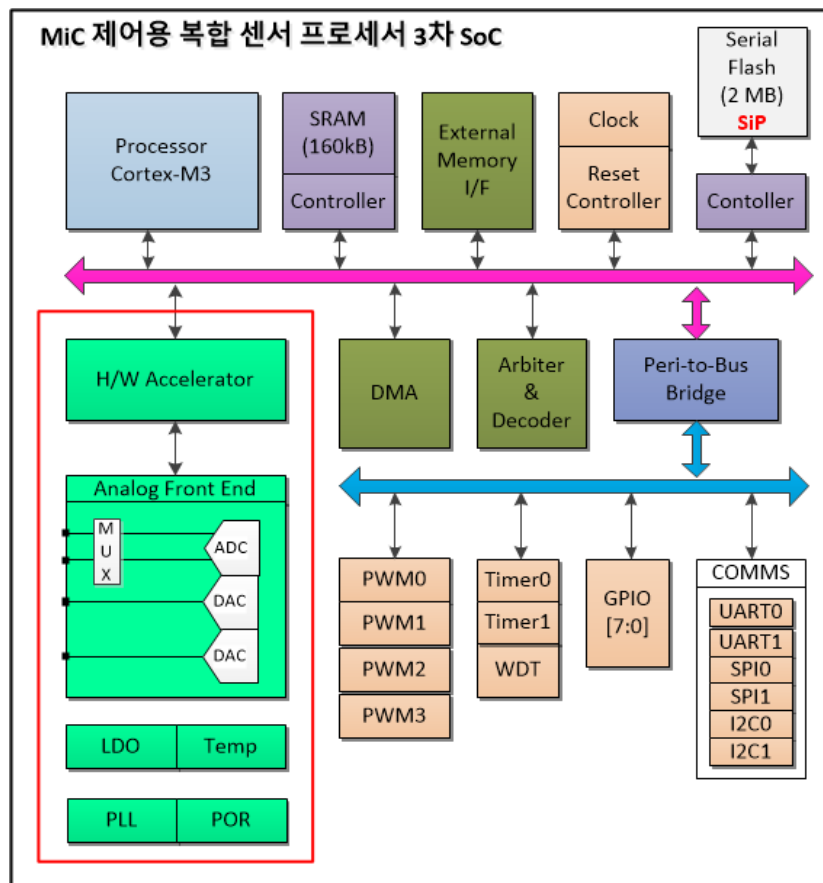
MiC 제어용 복합 센서 프로세서 3차 SoC

Serial Flash (2 MB) SiP

Processor Cortex-M3

SRAM (160kB)

Controller

External Memory I/F

Clock

Reset Controller

Contoller

H/W Accelerator

DMA

Arbiter & Decoder

Peri-to-Bus Bridge

Analog Front End

M U X

ADC

DAC

DAC

PWM0

PWM1

PWM2

PWM3

Timer0

Timer1

WDT

GPIO [7:0]

COMMS

UART0

UART1

SPI0

SPI1

I2C0

I2C1

LDO

Temp

PLL

POR